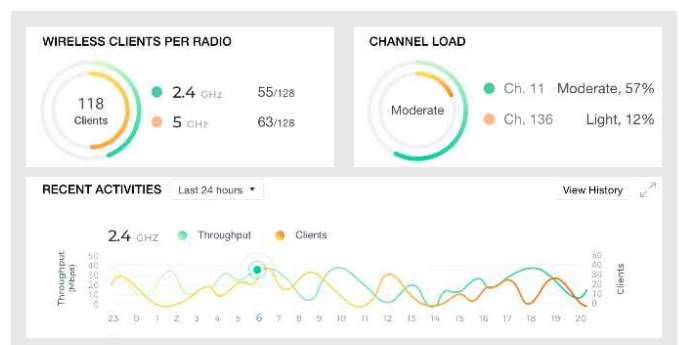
WIRELESS CLIENTS PER RADIO

118
Clients

2.4 GHz 55/128

5 GHz 63/128

CHANNEL LOAD

Moderate

Ch. 11 Moderate, 57%

Ch. 136 Light, 12%

RECENT ACTIVITIES Last 24 hours ▾

View History

2.4 GHZ Throughput Clients

Throughput (Mbps)

50
40
30
20
10
0

50
40
30
20
10
0

Clients

23 0 1 2 3 4 5 6 7 8 9 10 11 12 13 14 15 16 17 18 19 20